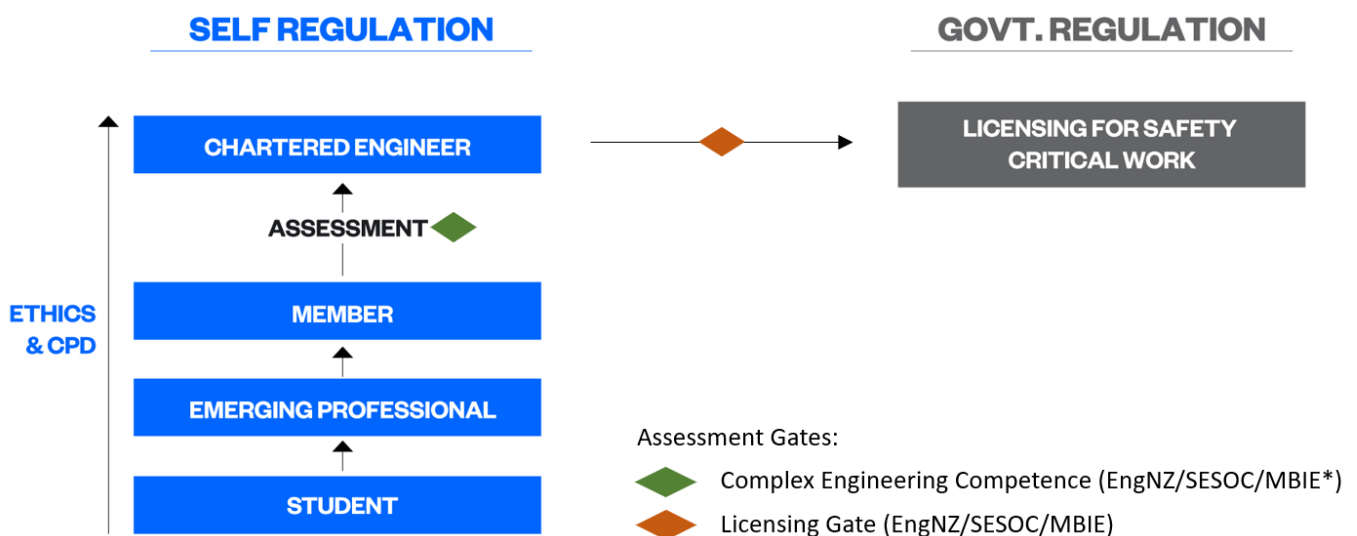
SELF REGULATION

GOVT. REGULATION

CHARTERED ENGINEER

LICENSING FOR SAFETY CRITICAL WORK

ASSESSMENT

ETHICS & CPD

MEMBER

EMERGING PROFESSIONAL

STUDENT

Assessment Gates:

Complex Engineering Competence (EngNZ/SESOC/MBIE*)

Licensing Gate (EngNZ/SESOC/MBIE)